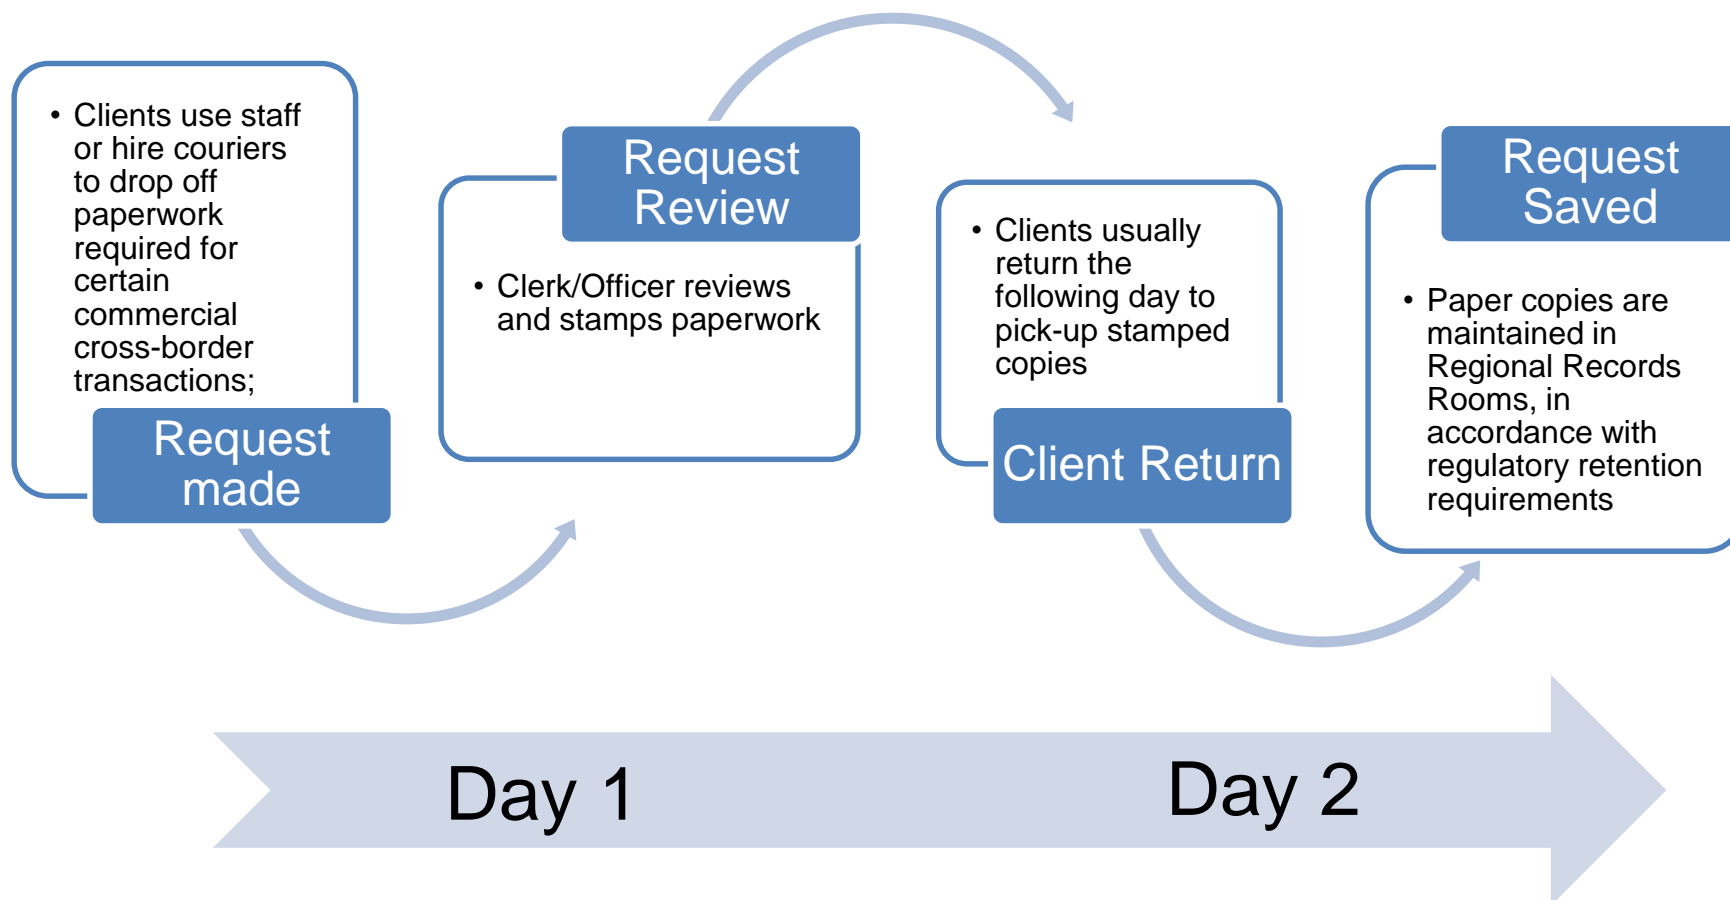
• Clients use staff or hire couriers to drop off paperwork required for certain commercial cross-border transactions;

Request made

Request Review

• Clerk/Officer reviews and stamps paperwork

• Clients usually return the following day to pick-up stamped copies

Client Return

Request Saved

• Paper copies are maintained in Regional Records Rooms, in accordance with regulatory retention requirements

Day 1

Day 2